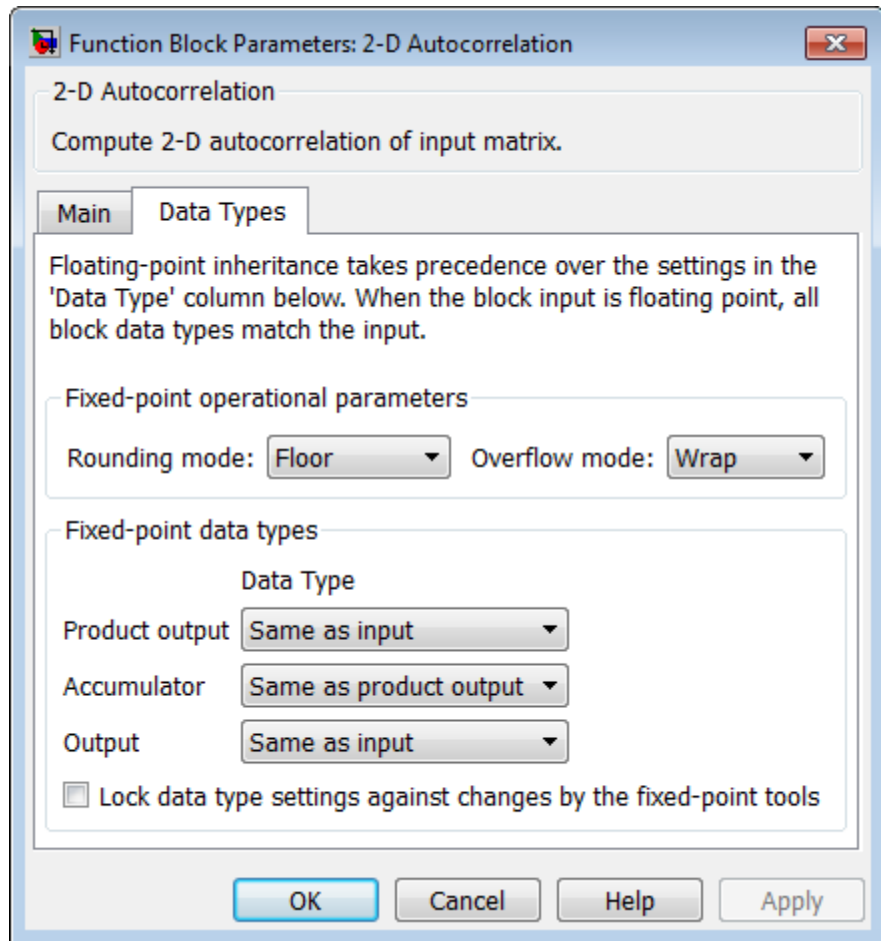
Function Block Parameters: 2-D Autocorrelation

2-D Autocorrelation

Compute 2-D autocorrelation of input matrix.

Main | Data Types

Floating-point inheritance takes precedence over the settings in the 'Data Type' column below. When the block input is floating point, all block data types match the input.

Fixed-point operational parameters

Rounding mode: Floor   Overflow mode: Wrap

Fixed-point data types

Data Type

Product output   Same as input

Accumulator   Same as product output

Output   Same as input

Lock data type settings against changes by the fixed-point tools

OK   Cancel   Help   Apply